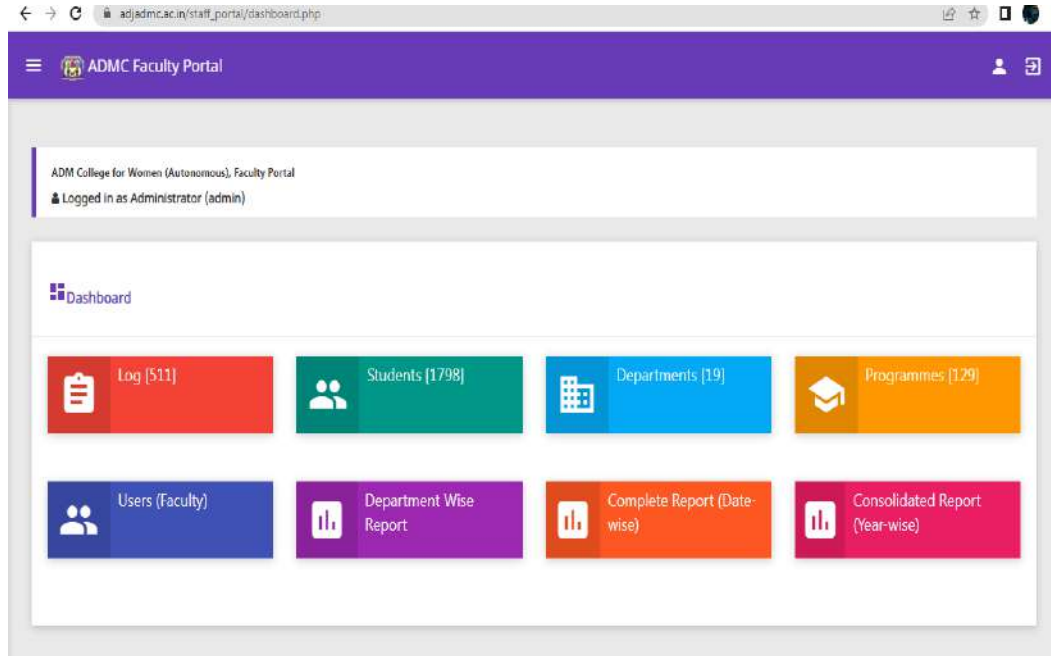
adjadmc.ac.in/staff_portal/dashboard.php

ADMC Faculty Portal

ADM College for Women (Autonomous), Faculty Portal
Logged in as Administrator (admin)

Dashboard

Log [511]

Students [1798]

Departments [19]

Programmes [129]

Users (Faculty)

Department Wise Report

Complete Report (Date-wise)

Consolidated Report (Year-wise)